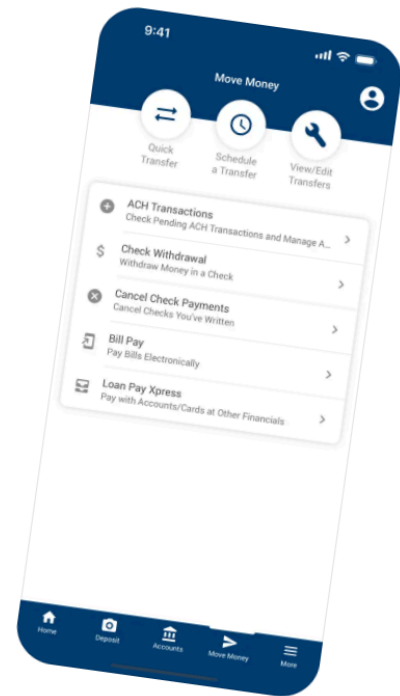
9:41

Move Money

Quick Transfer

Schedule a Transfer

View/Edit Transfers

ACH Transactions
Check Pending ACH Transactions and Manage A...

Check Withdrawal
Withdraw Money in a Check

Cancel Check Payments
Cancel Checks You've Written

Bill Pay
Pay Bills Electronically

Loan Pay Xpress
Pay with Accounts/Cards at Other Financials

Home
Deposit
Accounts
Move Money
More